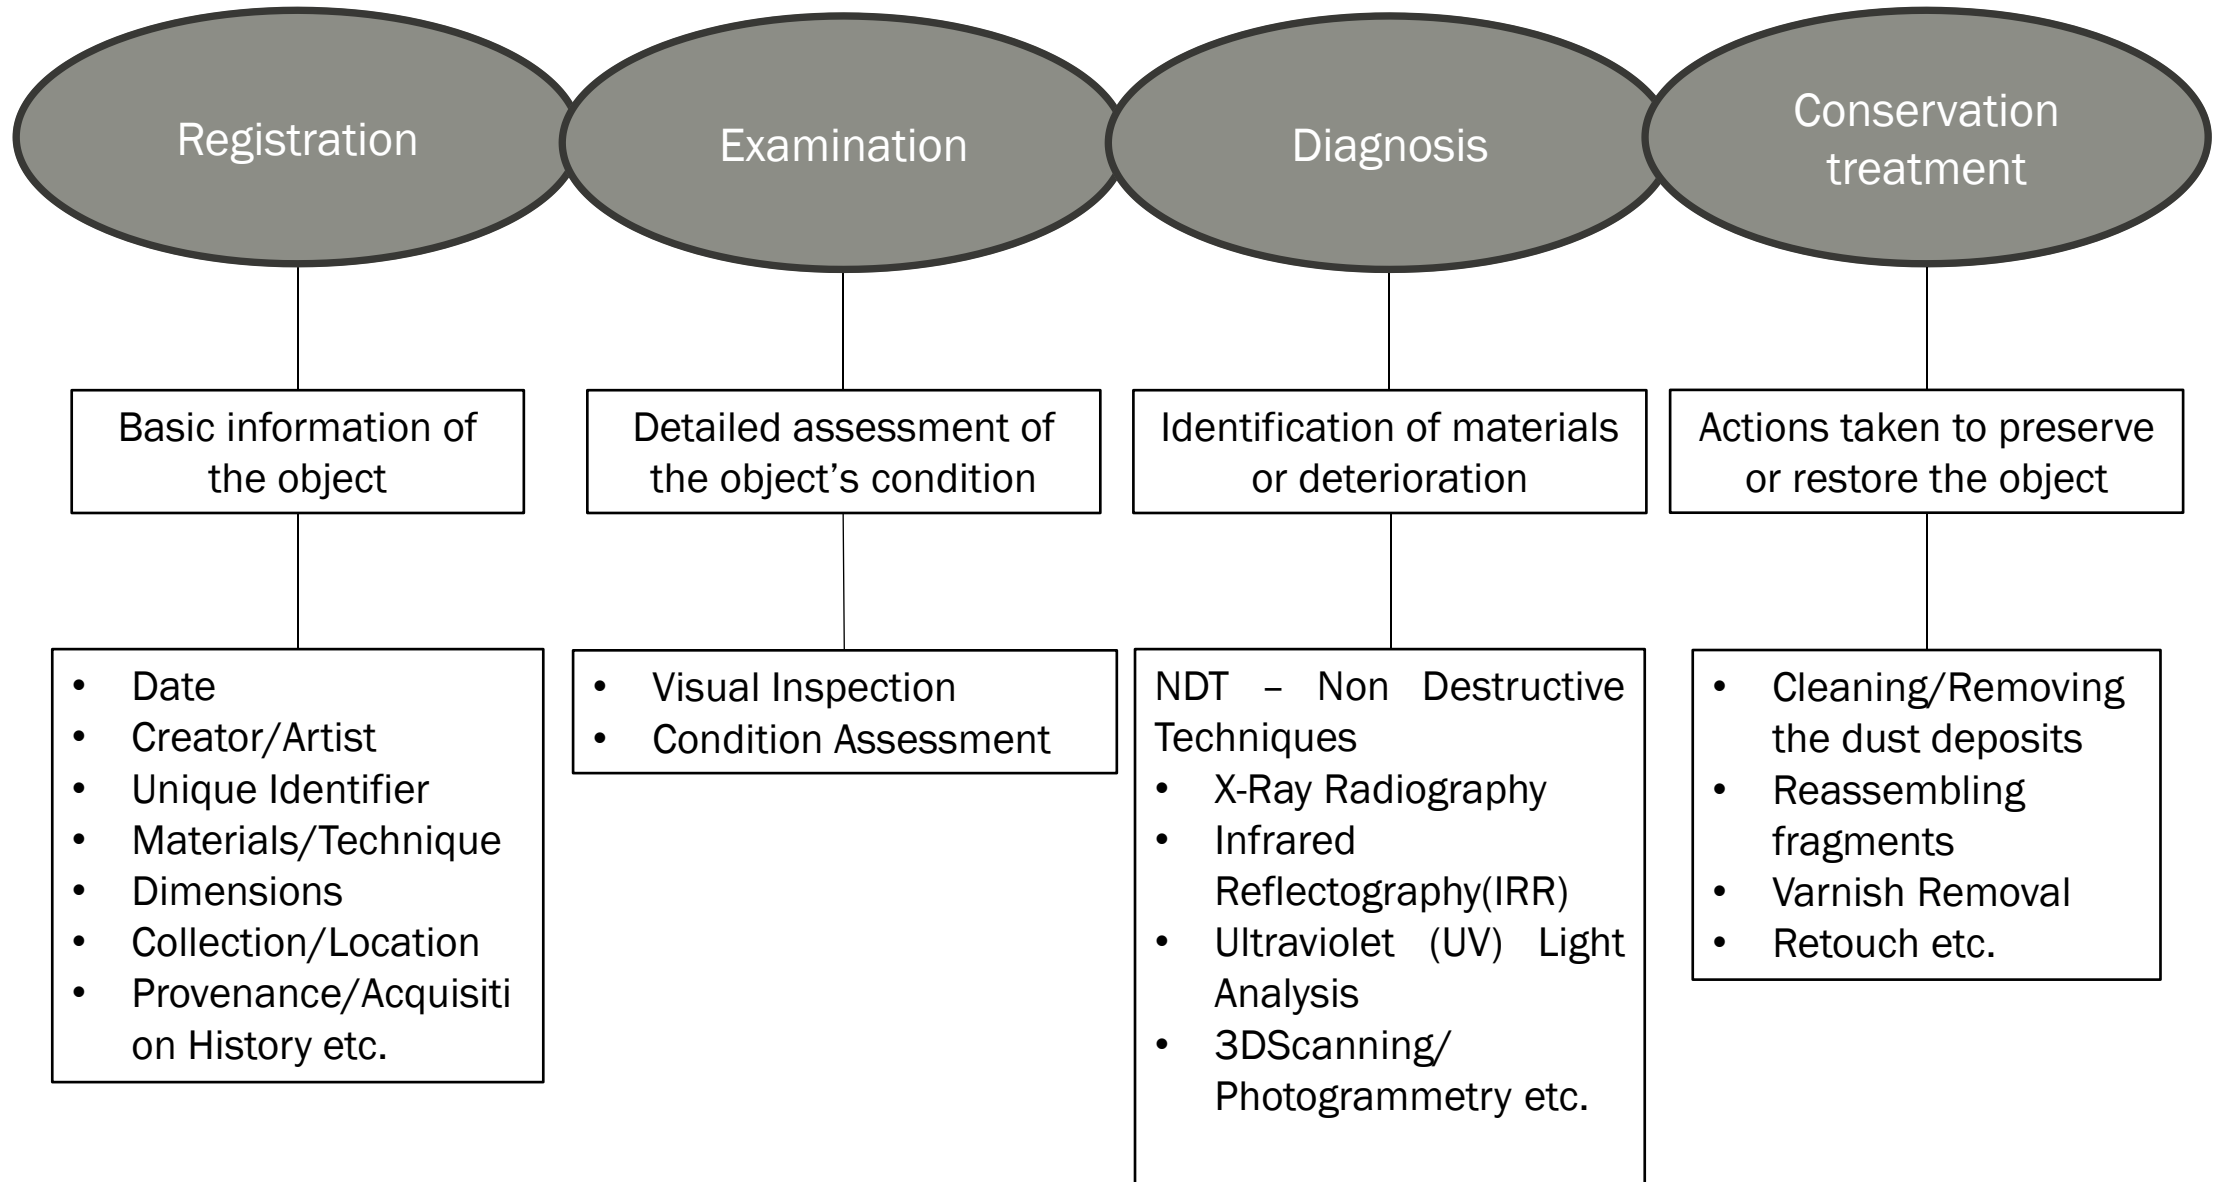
Registration

Basic information of the object

- Date
- Creator/Artist
- Unique Identifier
- Materials/Technique
- Dimensions
- Collection/Location
- Provenance/Acquisition History etc.

Examination

Detailed assessment of the object's condition

- Visual Inspection
- Condition Assessment

Diagnosis

Identification of materials or deterioration

NDT – Non Destructive Techniques
- X-Ray Radiography
- Infrared Reflectography(IRR)
- Ultraviolet (UV) Light Analysis
- 3DScanning/ Photogrammetry etc.

Conservation treatment

Actions taken to preserve or restore the object

- Cleaning/Removing the dust deposits
- Reassembling fragments
- Varnish Removal
- Retouch etc.